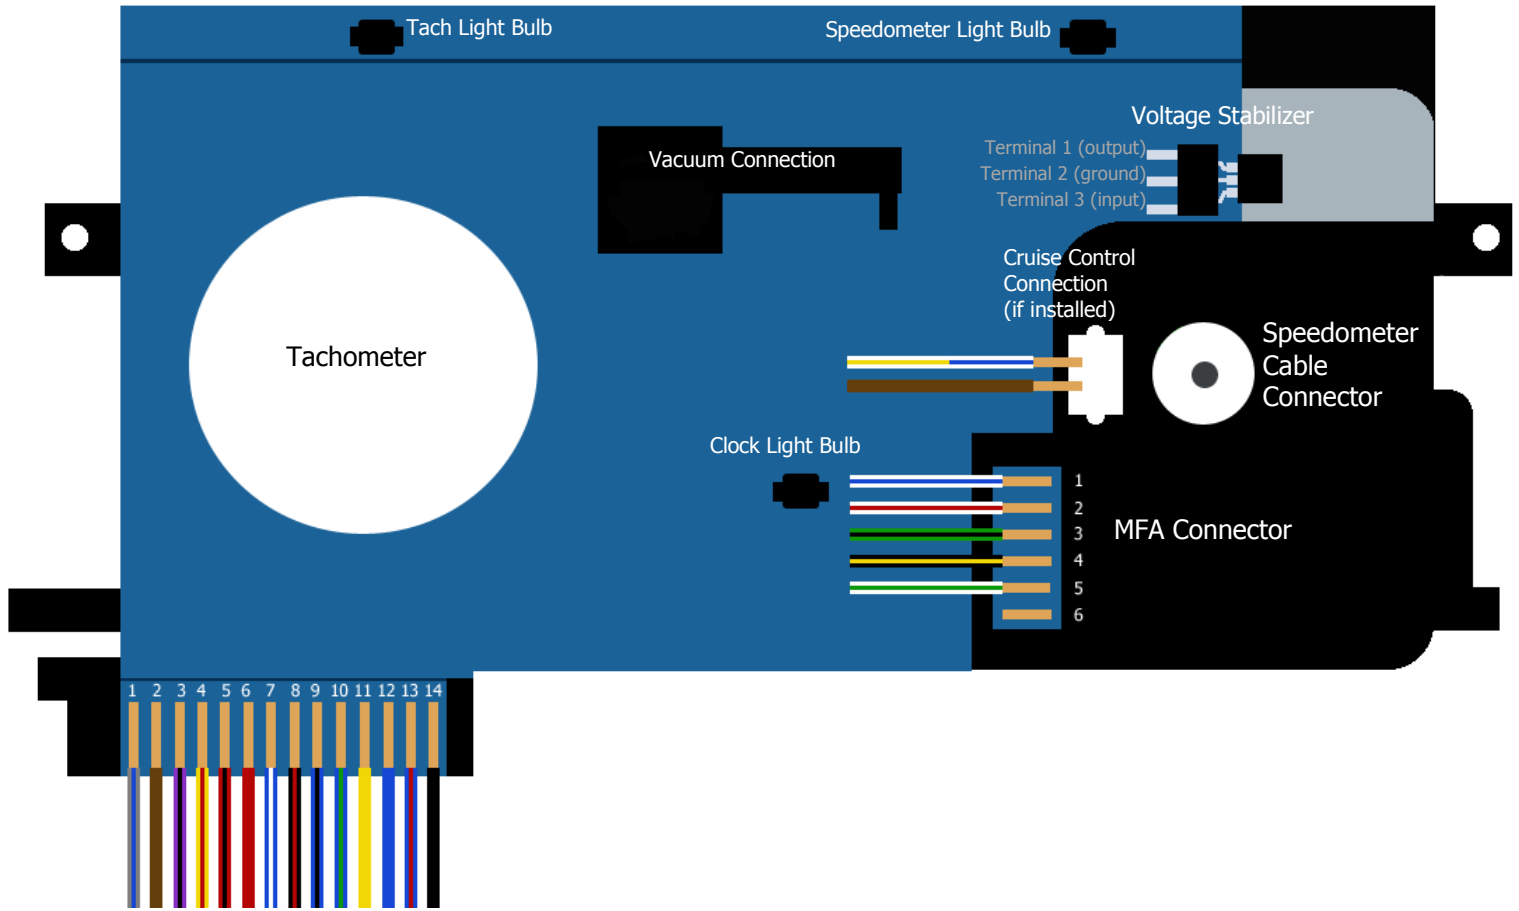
Tach Light Bulb

Speedometer Light Bulb

Voltage Stabilizer

Vacuum Connection

Terminal 1 (output)
Terminal 2 (ground)
Terminal 3 (input)

Cruise Control Connection (if installed)

Tachometer

Speedometer Cable Connector

Clock Light Bulb

1
2
3
4
5
6

MFA Connector

1 2 3 4 5 6 7 8 9 10 11 12 13 14